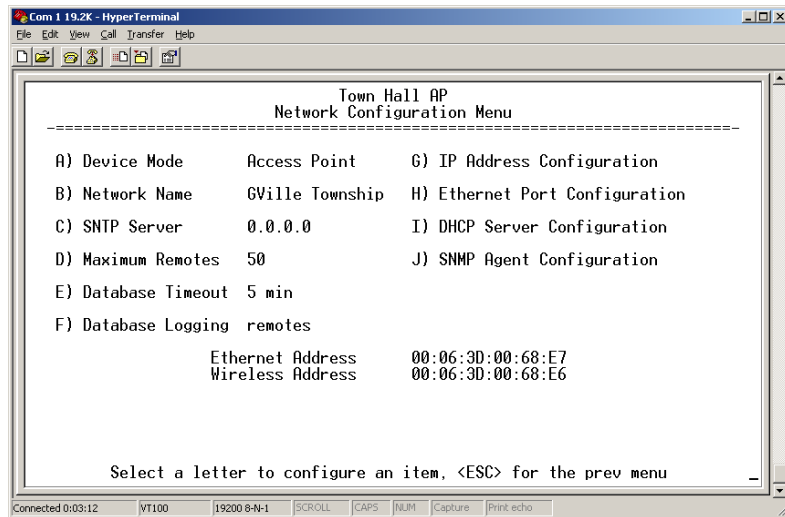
Com 1 19.2K - HyperTerminal
File Edit View Call Transfer Help

Town Hall AP
Network Configuration Menu

A) Device Mode Access Point
B) Network Name GVille Township
C) SNTP Server 0.0.0.0
D) Maximum Remotes 50
E) Database Timeout 5 min
F) Database Logging remotes

G) IP Address Configuration
H) Ethernet Port Configuration
I) DHCP Server Configuration
J) SNMP Agent Configuration

Ethernet Address 00:06:3D:00:68:E7
Wireless Address 00:06:3D:00:68:E6

Select a letter to configure an item, <ESC> for the prev menu

Connected 0:03:12 VT100 19200 8-N-1 SCROLL CAPS NUM Capture Print echo